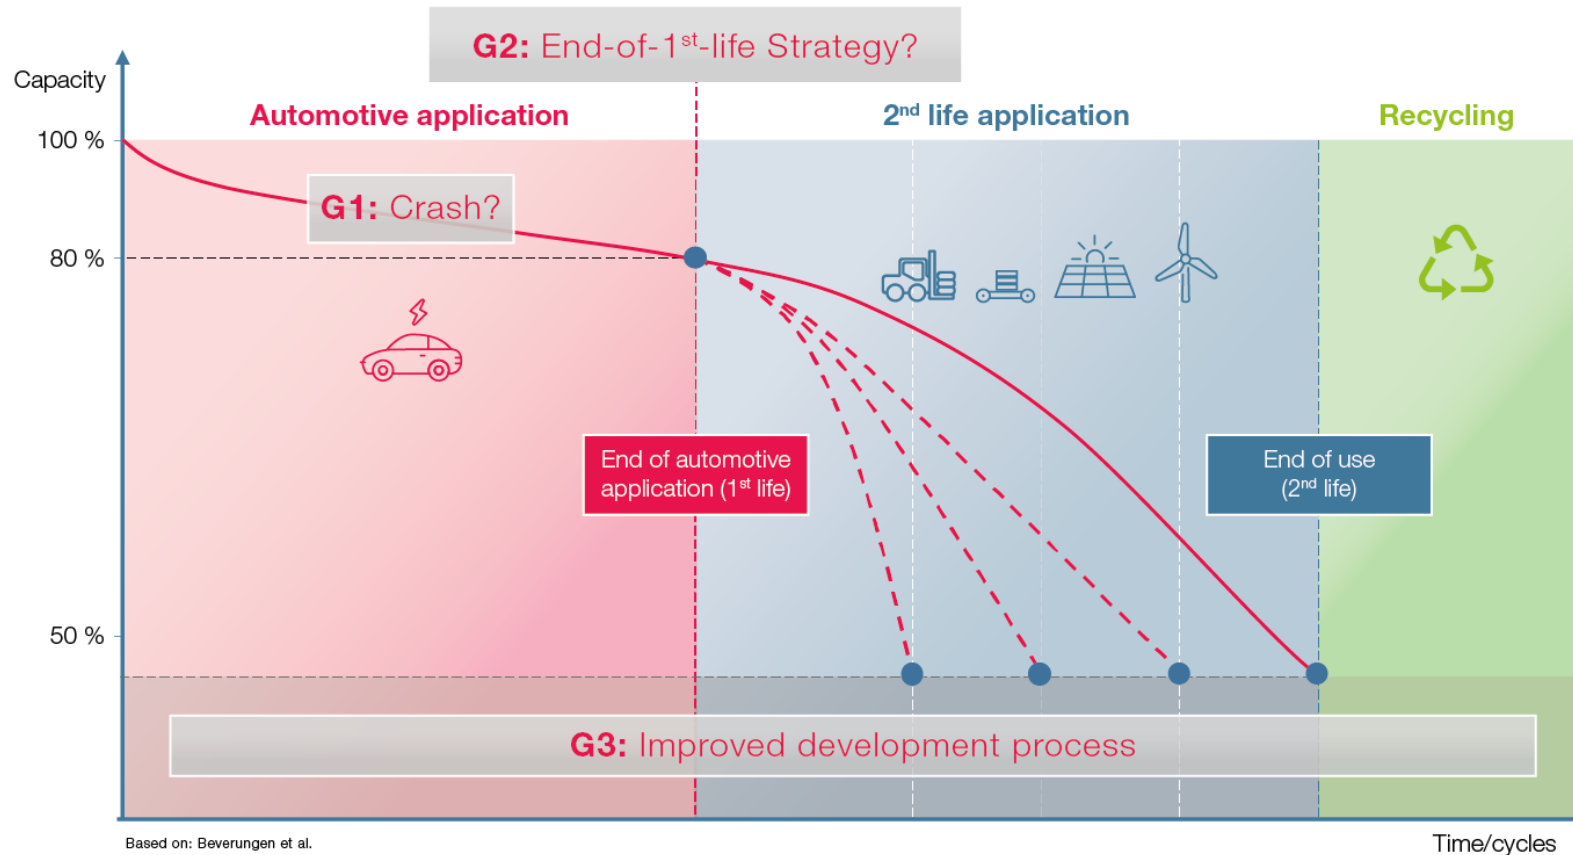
G2: End-of-1$^{st}$-life Strategy?

Capacity

Automotive application

2$^{nd}$ life application

Recycling

100 %

G1: Crash?

80 %

End of automotive application (1$^{st}$ life)

End of use (2$^{nd}$ life)

50 %

G3: Improved development process

Based on: Beverungen et al.

Time/cycles